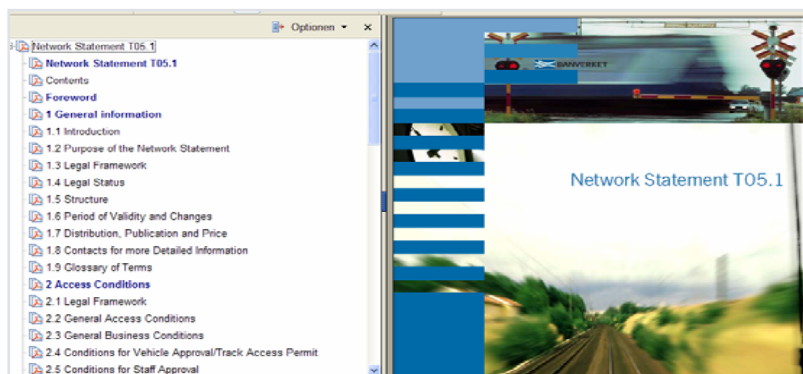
Optionen ▾ ×

Network Statement T05.1
Network Statement T05.1
Contents
Foreword
1 General information
1.1 Introduction
1.2 Purpose of the Network Statement
1.3 Legal Framework
1.4 Legal Status
1.5 Structure
1.6 Period of Validity and Changes
1.7 Distribution, Publication and Price
1.8 Contacts for more Detailed Information
1.9 Glossary of Terms
2 Access Conditions
2.1 Legal Framework
2.2 General Access Conditions
2.3 General Business Conditions
2.4 Conditions for Vehicle Approval/Track Access Permit
2.5 Conditions for Staff Approval

BANVERKET

Network Statement T05.1